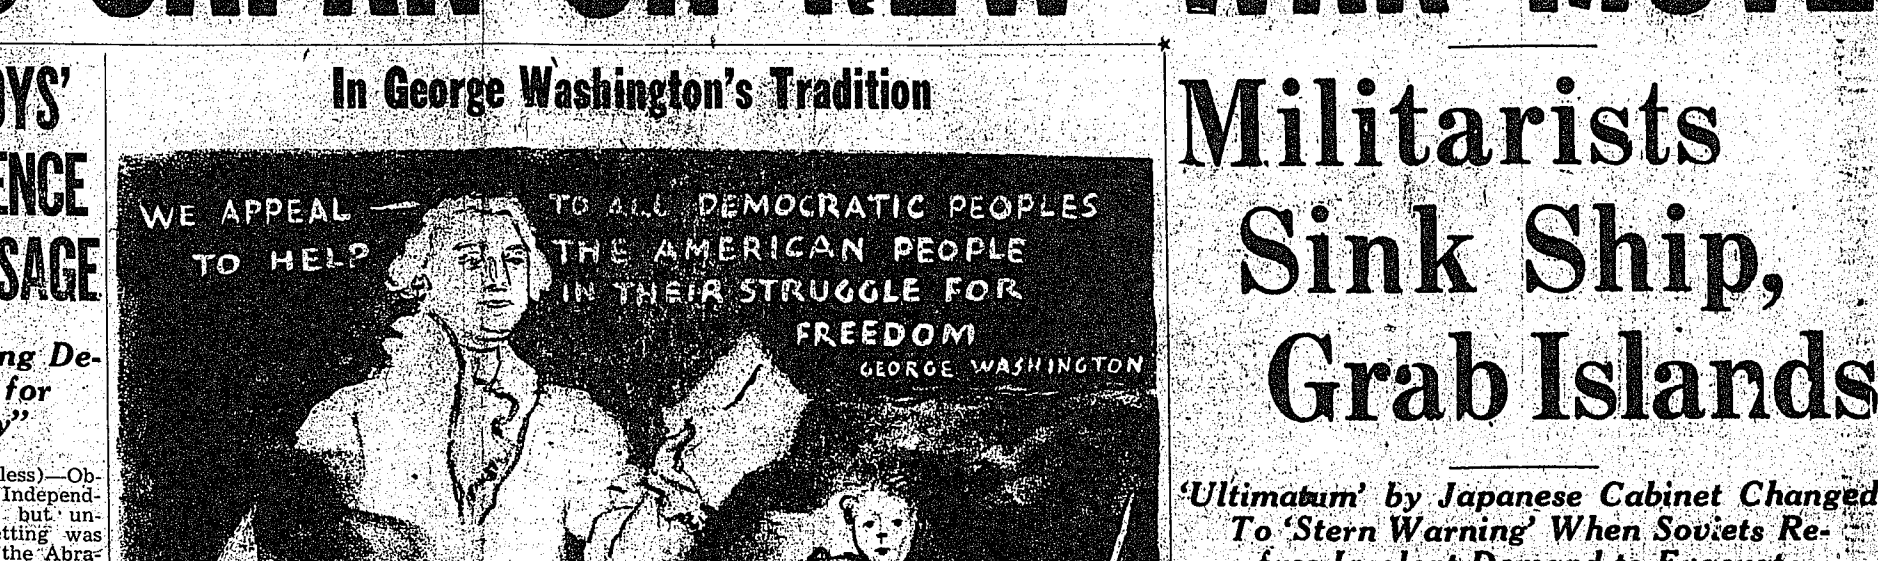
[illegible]

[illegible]YS' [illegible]ENCE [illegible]SAGE

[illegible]ng De- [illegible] for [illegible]y"

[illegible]less)—Ob- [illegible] Independ- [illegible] but un- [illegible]tting was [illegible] the Abra-

In George Washington's Tradition

WE APPEAL — TO HELP TO ALL DEMOCRATIC PEOPLES THE AMERICAN PEOPLE IN THEIR STRUGGLE FOR FREEDOM GEORGE WASHINGTON

Militarists Sink Ship, Grab Islands

'Ultimatum' by Japanese Cabinet Changed To 'Stern Warning' When Soviets Re- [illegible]